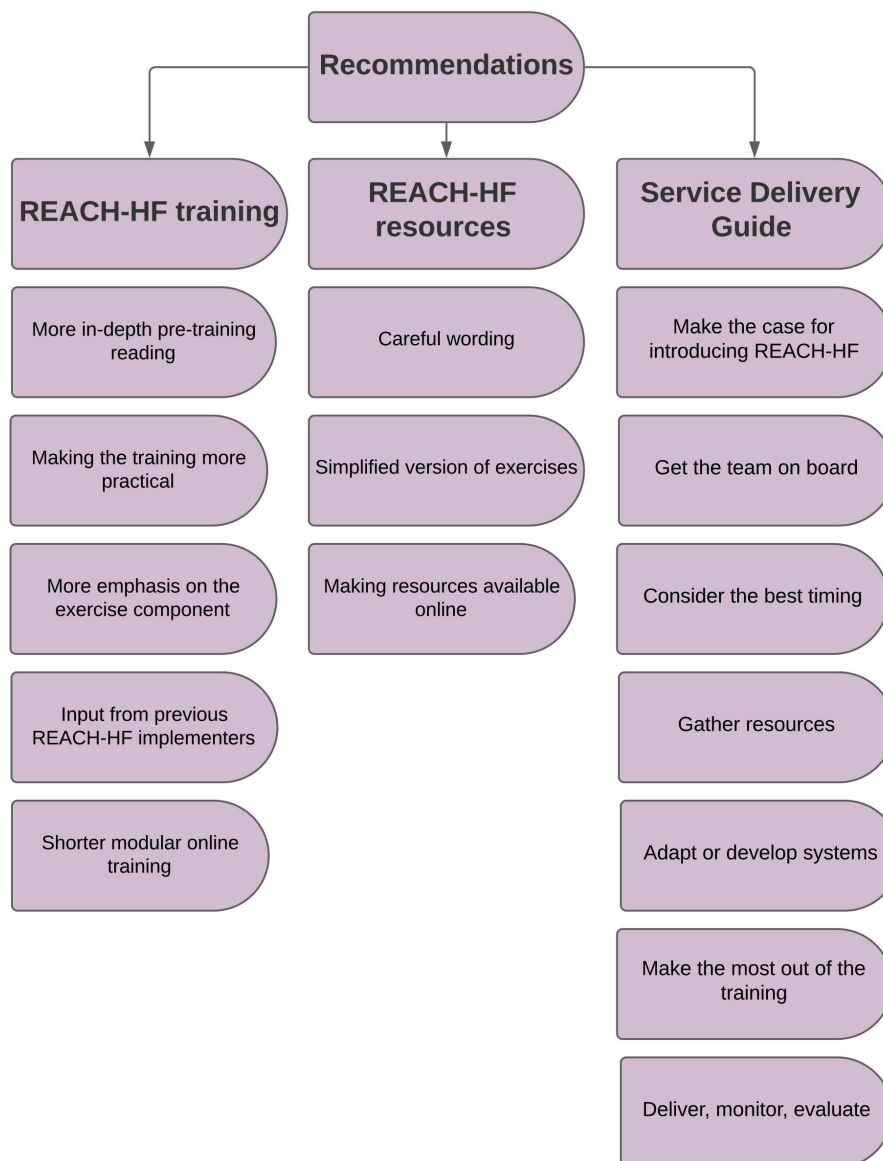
Recommendations

REACH-HF training

More in-depth pre-training reading

Making the training more practical

More emphasis on the exercise component

Input from previous REACH-HF implementers

Shorter modular online training

REACH-HF resources

Careful wording

Simplified version of exercises

Making resources available online

Service Delivery Guide

Make the case for introducing REACH-HF

Get the team on board

Consider the best timing

Gather resources

Adapt or develop systems

Make the most out of the training

Deliver, monitor, evaluate